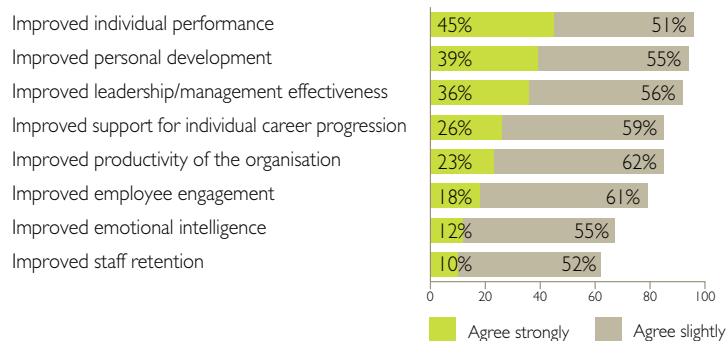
Improved individual performance 45% 51%
Improved personal development 39% 55%
Improved leadership/management effectiveness 36% 56%
Improved support for individual career progression 26% 59%
Improved productivity of the organisation 23% 62%
Improved employee engagement 18% 61%
Improved emotional intelligence 12% 55%
Improved staff retention 10% 52%

0 20 40 60 80 100

Agree strongly Agree slightly